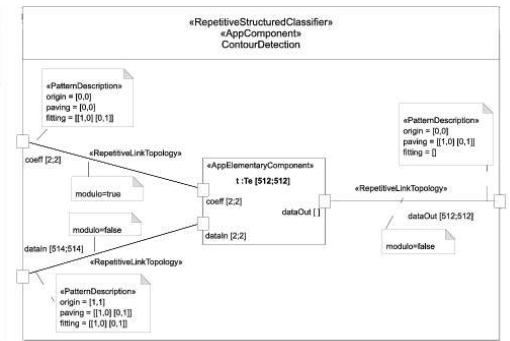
«RepetitiveStructuredClassifier»
«AppComponent»
ContourDetection

«PatternDescription»
origin = [0,0]
paving = [0,0]
fitting = [[1,0] [0,1]]

coeff [2;2]

«RepetitiveLinkTopology»

modulo=true

«AppElementaryComponent»
t :Te [512;512]

coeff [2;2]

dataOut [ ]

dataIn [2;2]

«RepetitiveLinkTopology»

«PatternDescription»
origin = [0,0]
paving = [[1,0] [0,1]]
fitting = []

dataOut [512;512]

modulo=false

modulo=false

dataIn [514;514]

«RepetitiveLinkTopology»

«PatternDescription»
origin = [1,1]
paving = [[1,0] [0,1]]
fitting = [[1,0] [0,1]]